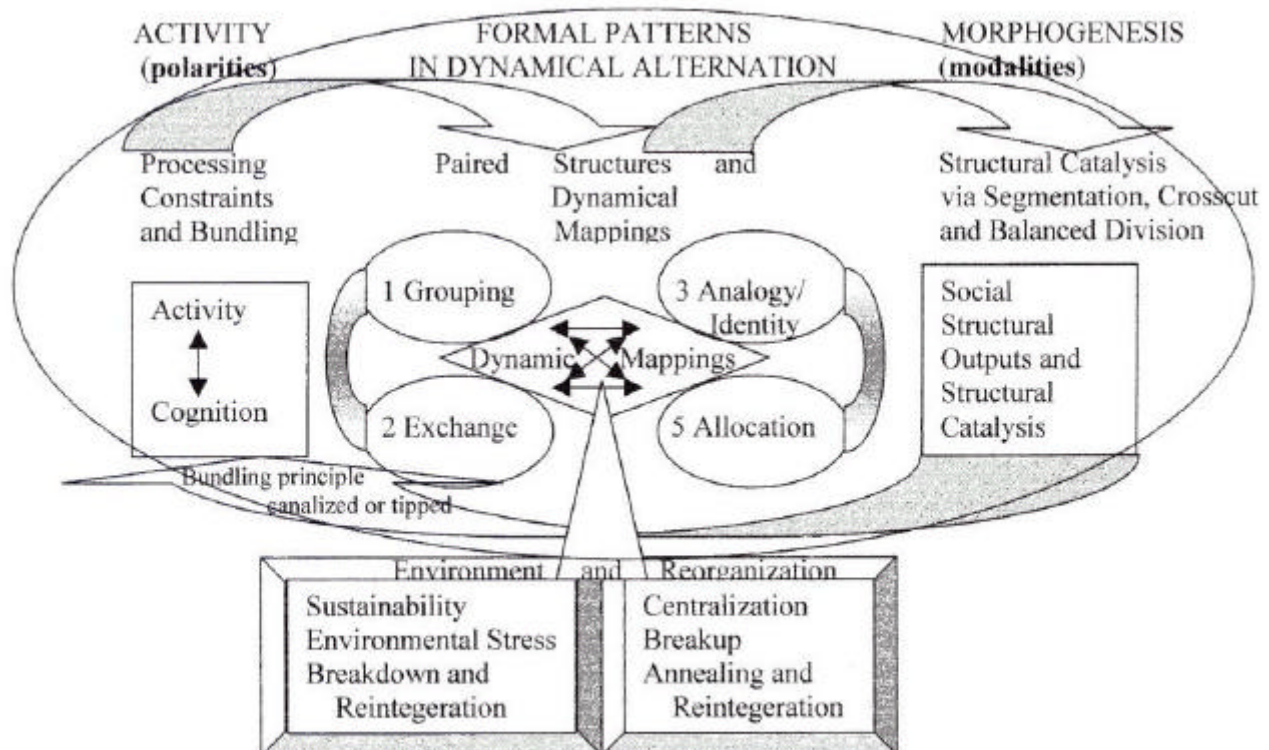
ACTIVITY (polarities)

FORMAL PATTERNS IN DYNAMICAL ALTERNATION

MORPHOGENESIS (modalities)

Processing Constraints and Bundling

Paired Structures and Dynamical Mappings

Structural Catalysis via Segmentation, Crosscut and Balanced Division

Activity

Cognition

1 Grouping

3 Analogy/ Identity

Dynamic Mappings

2 Exchange

5 Allocation

Social Structural Outputs and Structural Catalysis

Bundling principle canalized or tipped

Environment and Reorganization

Sustainability
Environmental Stress
Breakdown and Reintegeration

Centralization
Breakup
Annealing and Reintegeration